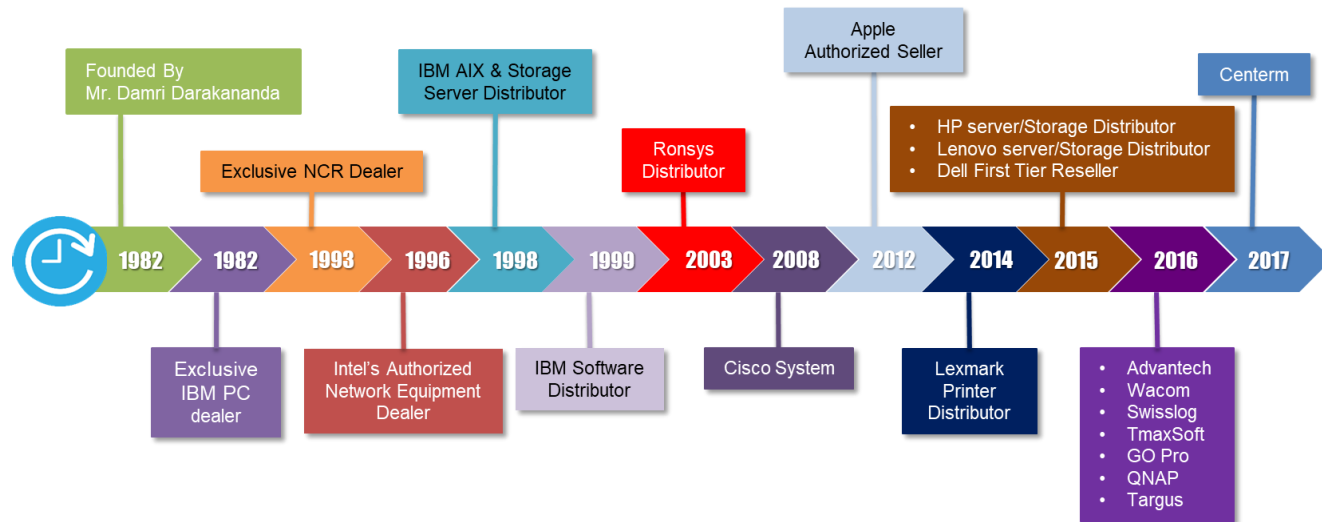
Founded By
Mr. Damri Darakananda

Exclusive NCR Dealer

IBM AIX & Storage
Server Distributor

Ronsys
Distributor

Apple
Authorized Seller

- HP server/Storage Distributor
- Lenovo server/Storage Distributor
- Dell First Tier Reseller

Centerm

1982
1982
1993
1996
1998
1999
2003
2008
2012
2014
2015
2016
2017

Exclusive
IBM PC
dealer

Intel's Authorized
Network Equipment
Dealer

IBM Software
Distributor

Cisco System

Lexmark
Printer
Distributor

- Advantech
- Wacom
- Swisslog
- TmaxSoft
- GO Pro
- QNAP
- Targus